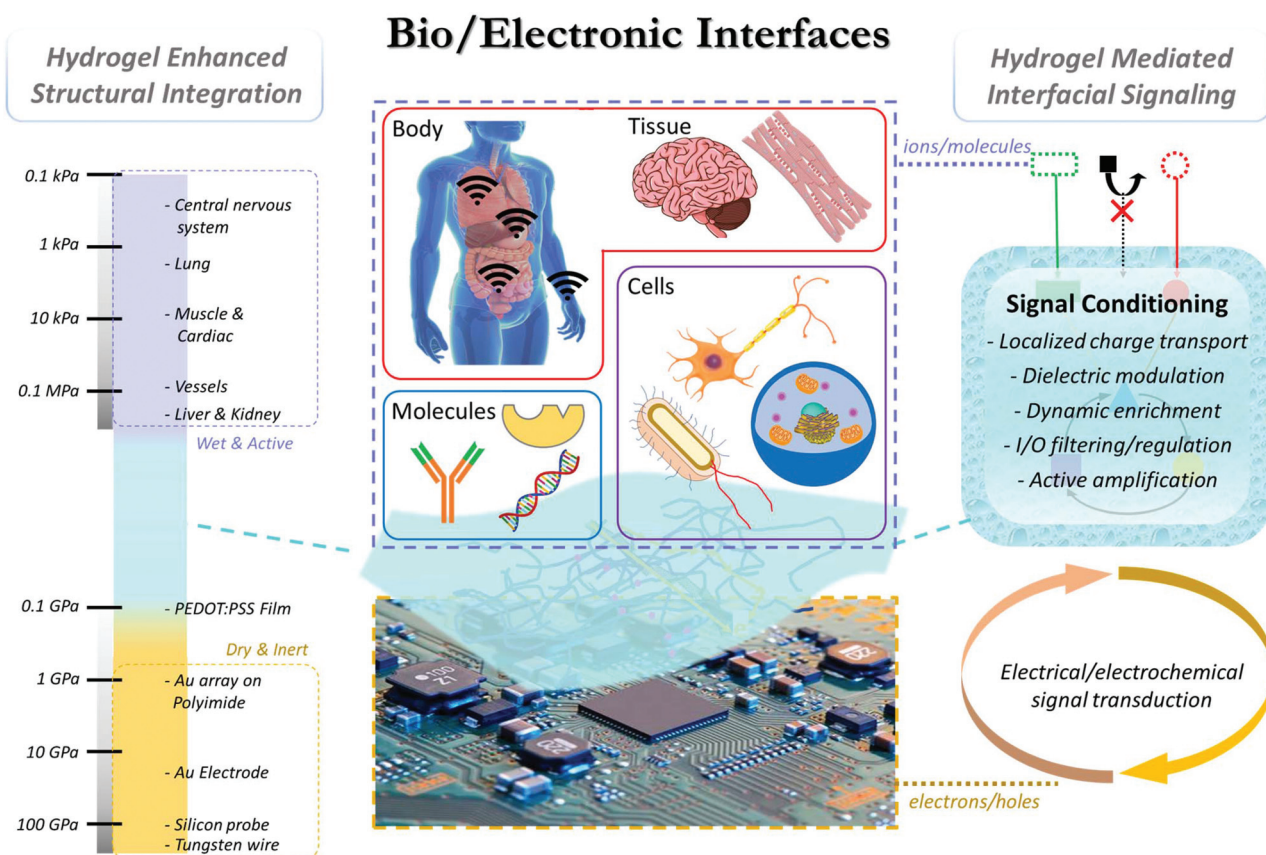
Bio/Electronic Interfaces

Hydrogel Enhanced Structural Integration

0.1 kPa
1 kPa
10 kPa
0.1 MPa
0.1 GPa
1 GPa
10 GPa
100 GPa

- Central nervous system
- Lung
- Muscle & Cardiac
- Vessels
- Liver & Kidney

Wet & Active

- PEDOT:PSS Film

Dry & Inert

- Au array on Polyimide
- Au Electrode
- Silicon probe
- Tungsten wire

Body
Tissue
Cells
Molecules

Hydrogel Mediated Interfacial Signaling

ions/molecules

Signal Conditioning
- Localized charge transport
- Dielectric modulation
- Dynamic enrichment
- I/O filtering/regulation
- Active amplification

Electrical/electrochemical signal transduction

electrons/holes